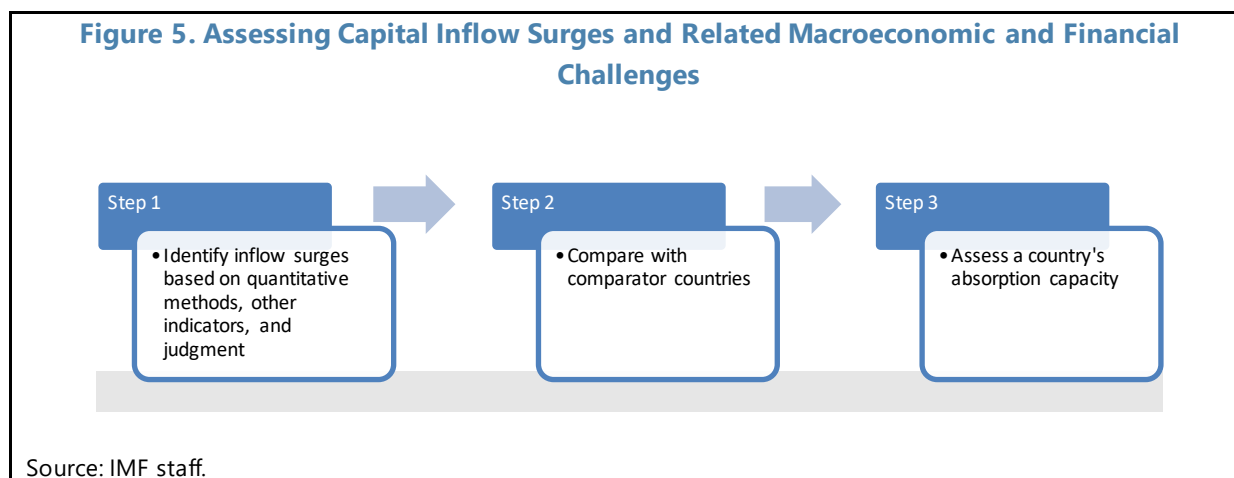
Figure 5. Assessing Capital Inflow Surges and Related Macroeconomic and Financial Challenges

Step 1

• Identify inflow surges based on quantitative methods, other indicators, and judgment

Step 2

• Compare with comparator countries

Step 3

• Assess a country's absorption capacity

Source: IMF staff.